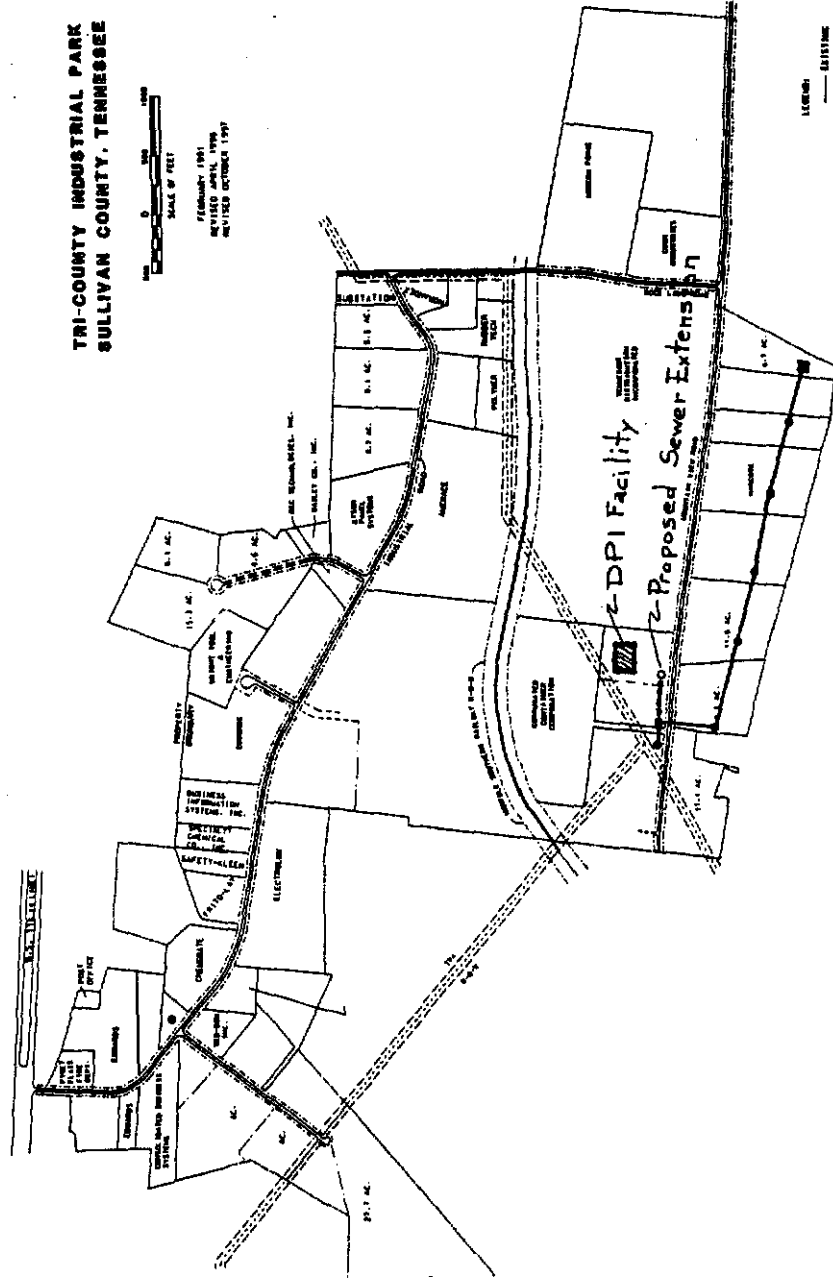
TRI-COUNTY INDUSTRIAL PARK
SULLIVAN COUNTY, TENNESSEE

SCALE OF FEET

FEBRUARY 1991
REVISED APRIL 1996
REVISED OCTOBER 1997

LEGEND:
— EXISTING

SUBSTATION

RUBBER TECH

POLYMER

INDUSTRIAL

AVENUE

BUSINESS INFORMATION SYSTEMS, INC.

SAFETY-KLEEN

ELECTROLUX

CHEMSTATE

POST OFFICE

FIRE DEPT.

PROPERTY

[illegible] AC.

29.7 AC.

11.6 AC.

Z-DPI Facility

Z-Proposed Sewer Extension

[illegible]